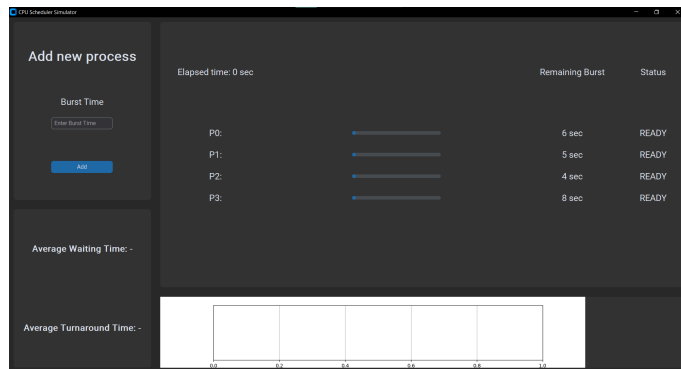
CPU Scheduler Simulator

Add new process

Burst Time

Enter Burst Time

Add

Average Waiting Time: -

Average Turnaround Time: -

Elapsed time: 0 sec

Remaining Burst

Status

P0:

6 sec

READY

P1:

5 sec

READY

P2:

4 sec

READY

P3:

8 sec

READY

0.0

0.2

0.4

0.6

0.8

1.0